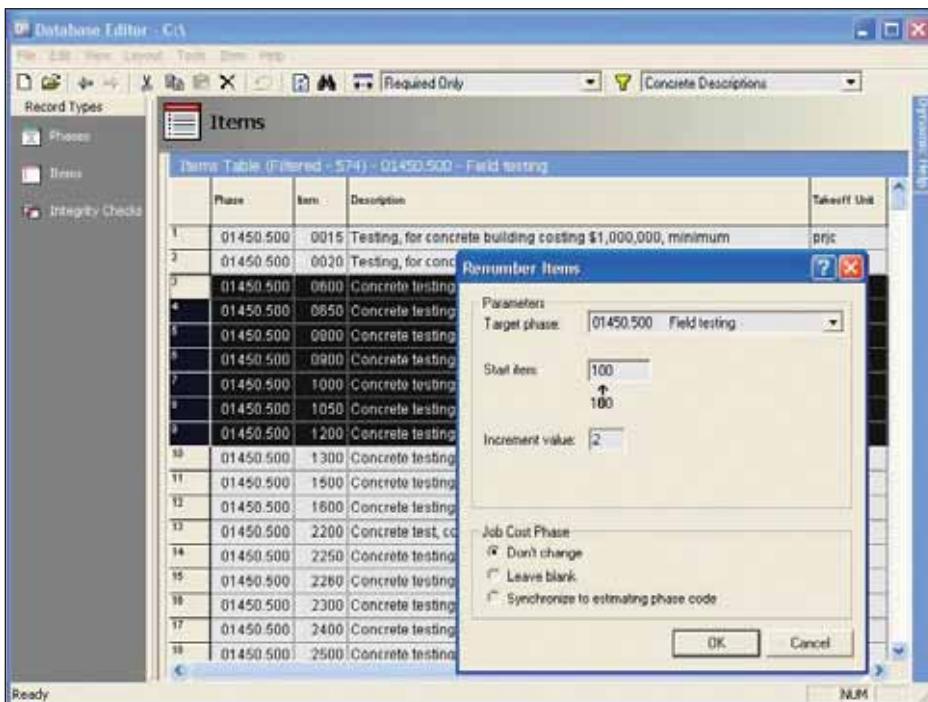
Database Editor - C:\

File Edit View Layout Tools Item Help

Required Only
Concrete Descriptions

Record Types
Phases
Items
Integrity Checks

Items

Items Table (Filtered - 574) - 01450.500 - Field testing

| | Phase | Item | Description | Takeoff Unit |
|---|---|---|---|---|
| 1 | 01450.500 | 0015 | Testing, for concrete building costing $1,000,000, minimum | prjc |
| 2 | 01450.500 | 0020 | Testing, for conc | |
| 3 | 01450.500 | 0600 | Concrete testing | |
| 4 | 01450.500 | 0650 | Concrete testing | |
| 5 | 01450.500 | 0800 | Concrete testing | |
| 6 | 01450.500 | 0900 | Concrete testing | |
| 7 | 01450.500 | 1000 | Concrete testing | |
| 8 | 01450.500 | 1050 | Concrete testing | |
| 9 | 01450.500 | 1200 | Concrete testing | |
| 10 | 01450.500 | 1300 | Concrete testing | |
| 11 | 01450.500 | 1500 | Concrete testing | |
| 12 | 01450.500 | 1600 | Concrete testing | |
| 13 | 01450.500 | 2200 | Concrete test, cc | |
| 14 | 01450.500 | 2250 | Concrete testing | |
| 15 | 01450.500 | 2260 | Concrete testing | |
| 16 | 01450.500 | 2300 | Concrete testing | |
| 17 | 01450.500 | 2400 | Concrete testing | |
| 18 | 01450.500 | 2500 | Concrete testing | |

Renumber Items

Parameters
Target phase: 01450.500 Field testing

Start item: 100
100

Increment value: 2

Job Cost Phase
Don't change
Leave blank
Synchronize to estimating phase code

OK
Cancel

Ready
NUM